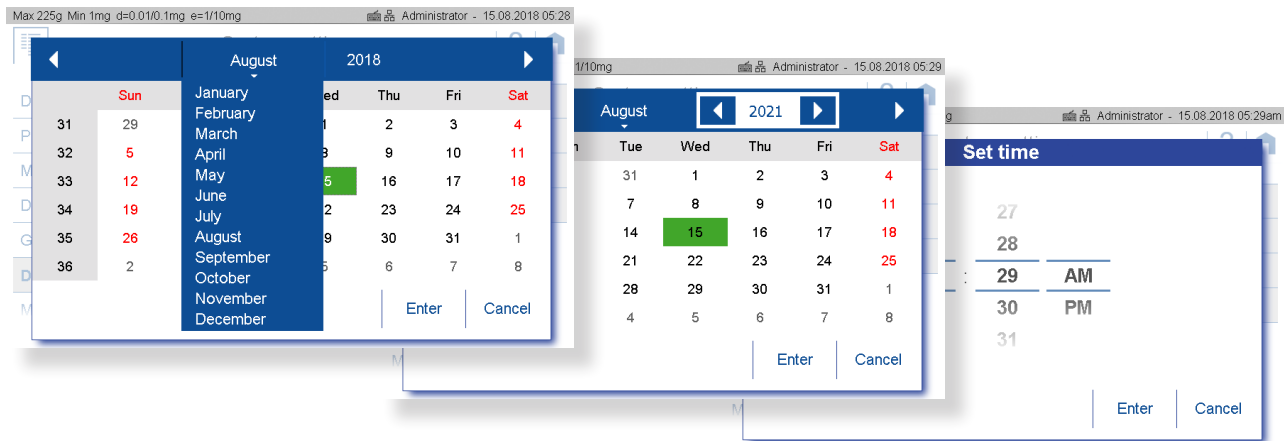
Max 225g Min 1mg d=0.01/0.1mg e=1/10mg Administrator - 15.08.2018 05:28

August 2018

January
February
March
April
May
June
July
August
September
October
November
December

| | Sun | | Wed | Thu | Fri | Sat |
|---|---|---|---|---|---|---|
| 31 | 29 | | 1 | 2 | 3 | 4 |
| 32 | 5 | | 8 | 9 | 10 | 11 |
| 33 | 12 | | 15 | 16 | 17 | 18 |
| 34 | 19 | | 22 | 23 | 24 | 25 |
| 35 | 26 | | 29 | 30 | 31 | 1 |
| 36 | 2 | | 5 | 6 | 7 | 8 |

Enter Cancel

1/10mg Administrator - 15.08.2018 05:29

August 2021

| Tue | Wed | Thu | Fri | Sat |
|---|---|---|---|---|
| 31 | 1 | 2 | 3 | 4 |
| 7 | 8 | 9 | 10 | 11 |
| 14 | 15 | 16 | 17 | 18 |
| 21 | 22 | 23 | 24 | 25 |
| 28 | 29 | 30 | 31 | 1 |
| 4 | 5 | 6 | 7 | 8 |

Enter Cancel

Administrator - 15.08.2018 05:29am

Set time

27
28
29 : AM
30 PM
31

Enter Cancel